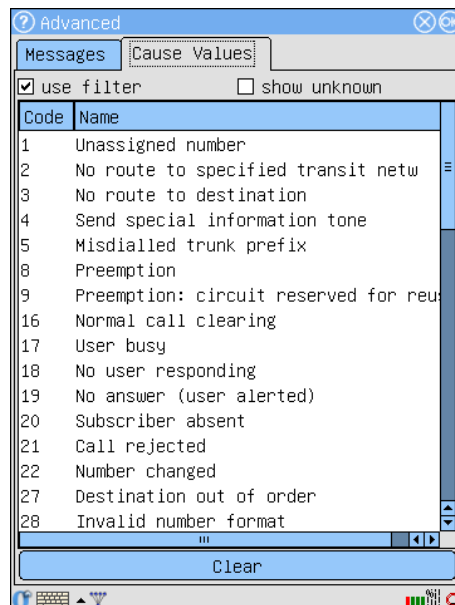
Advanced

Messages | Cause Values

☑ use filter ☐ show unknown

| Code | Name |
|---|---|
| 1 | Unassigned number |
| 2 | No route to specified transit netw |
| 3 | No route to destination |
| 4 | Send special information tone |
| 5 | Misdialled trunk prefix |
| 8 | Preemption |
| 9 | Preemption: circuit reserved for reu |
| 16 | Normal call clearing |
| 17 | User busy |
| 18 | No user responding |
| 19 | No answer (user alerted) |
| 20 | Subscriber absent |
| 21 | Call rejected |
| 22 | Number changed |
| 27 | Destination out of order |
| 28 | Invalid number format |

Clear